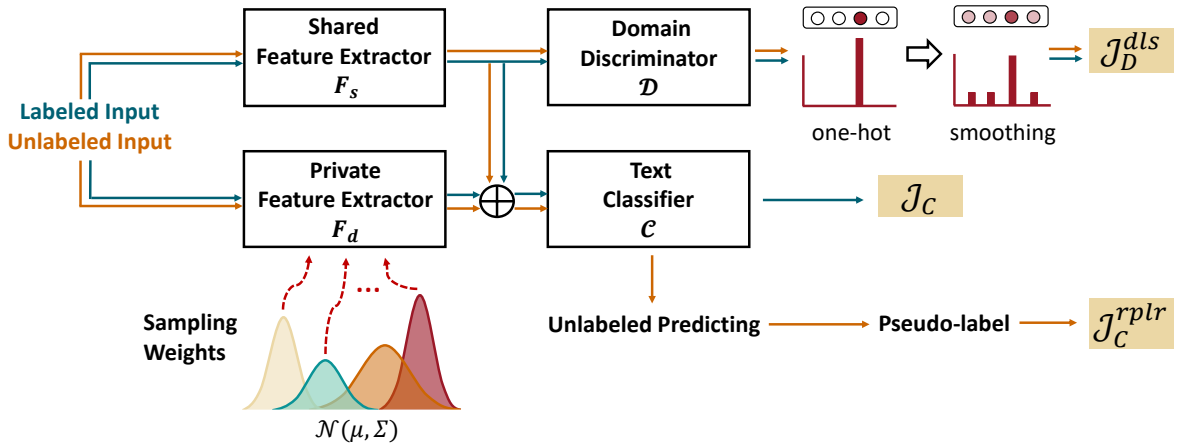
Shared Feature Extractor $F_s$

Domain Discriminator $\mathcal{D}$

$\mathcal{J}_D^{dls}$

one-hot

smoothing

Labeled Input
Unlabeled Input

Private Feature Extractor $F_d$

$\oplus$

Text Classifier $\mathcal{C}$

$\mathcal{J}_C$

...

Sampling Weights

Unlabeled Predicting

Pseudo-label

$\mathcal{J}_C^{rplr}$

$\mathcal{N}(\mu, \Sigma)$